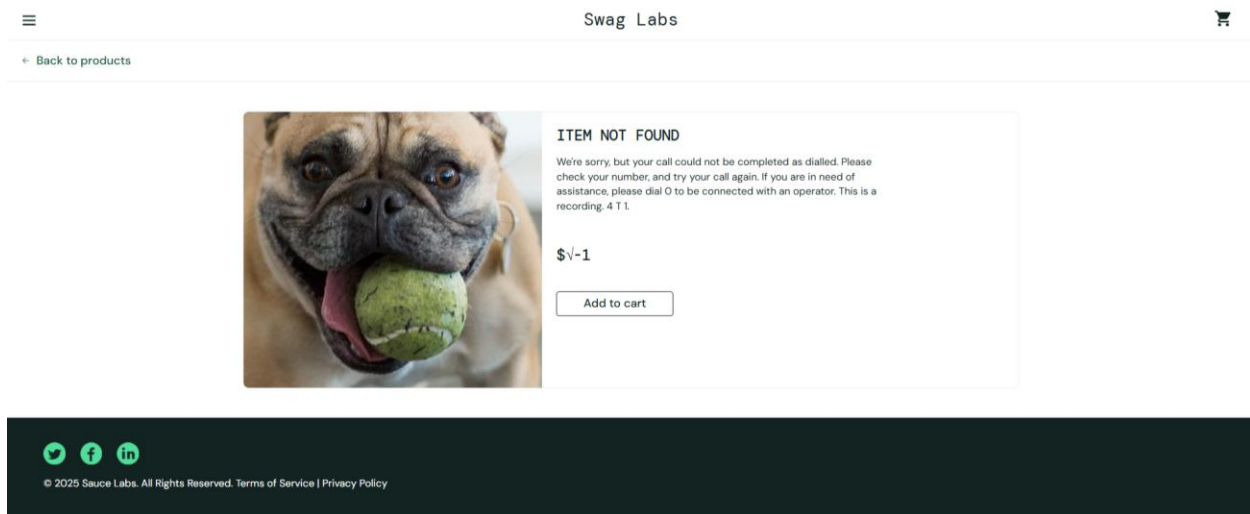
Swag Labs

← Back to products

ITEM NOT FOUND

We're sorry, but your call could not be completed as dialled. Please check your number, and try your call again. If you are in need of assistance, please dial 0 to be connected with an operator. This is a recording. 4 T 1.

$\$\sqrt{-1}$

Add to cart

© 2025 Sauce Labs. All Rights Reserved. Terms of Service | Privacy Policy